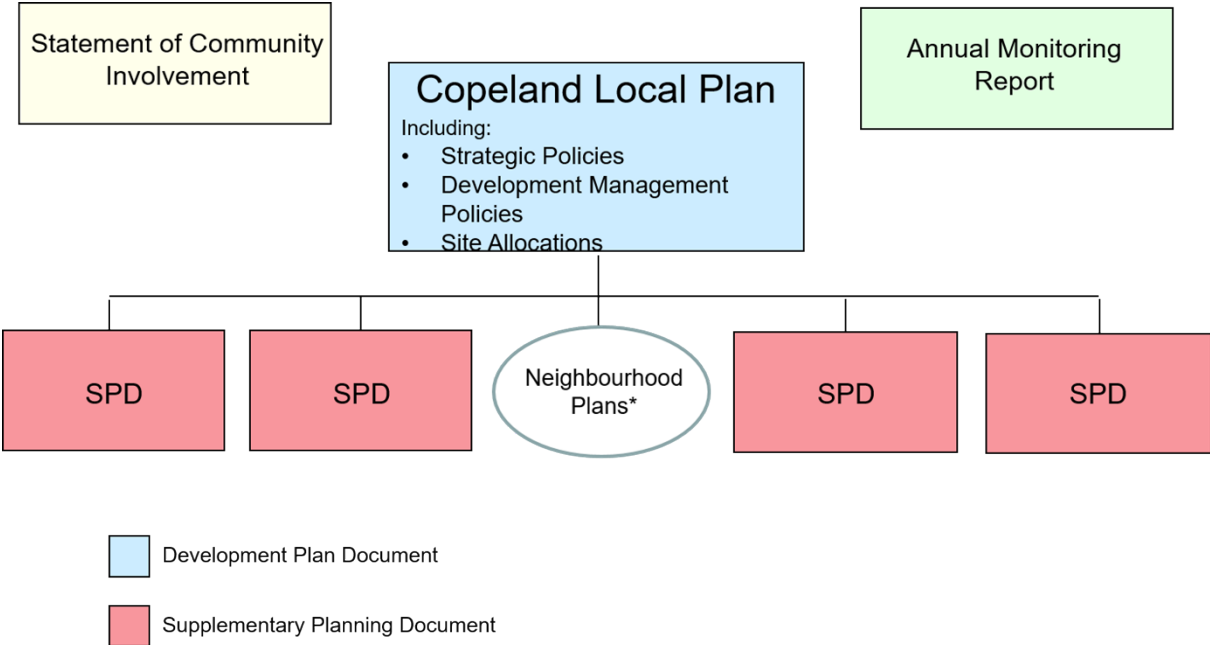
Statement of Community Involvement

Copeland Local Plan
Including:
• Strategic Policies
• Development Management Policies
• Site Allocations

Annual Monitoring Report

SPD

SPD

Neighbourhood Plans*

SPD

SPD

Development Plan Document

Supplementary Planning Document